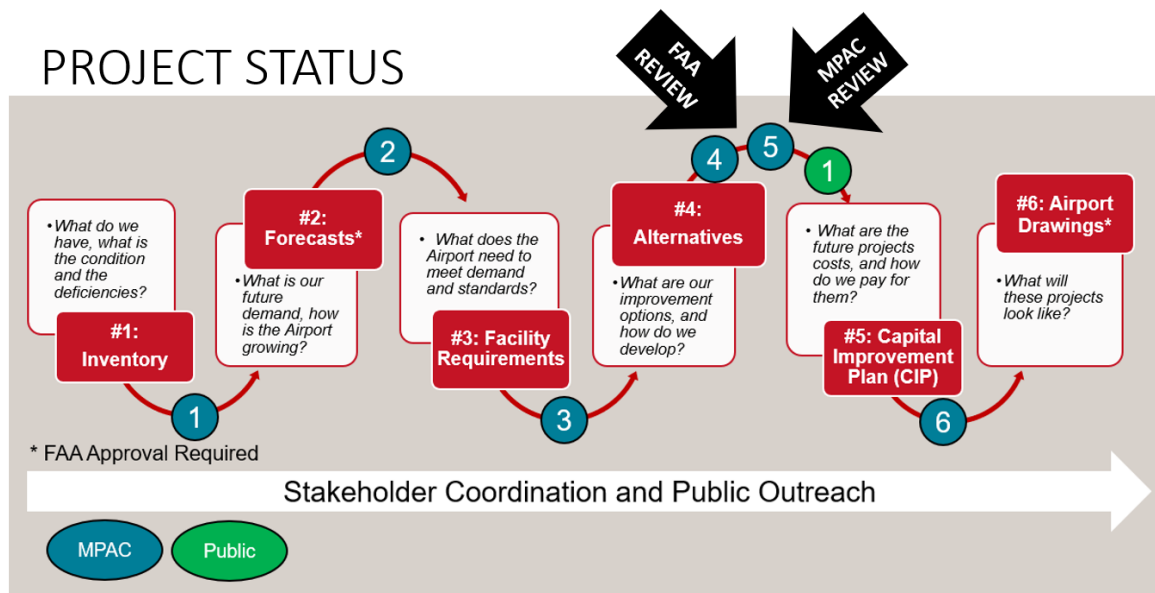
PROJECT STATUS

FAA REVIEW

MPAC REVIEW

• What do we have, what is the condition and the deficiencies?

#1: Inventory

1

#2: Forecasts*

• What is our future demand, how is the Airport growing?

2

• What does the Airport need to meet demand and standards?

#3: Facility Requirements

3

#4: Alternatives

• What are our improvement options, and how do we develop?

4

5

1

• What are the future projects costs, and how do we pay for them?

#5: Capital Improvement Plan (CIP)

6

#6: Airport Drawings*

• What will these projects look like?

* FAA Approval Required

Stakeholder Coordination and Public Outreach

MPAC

Public